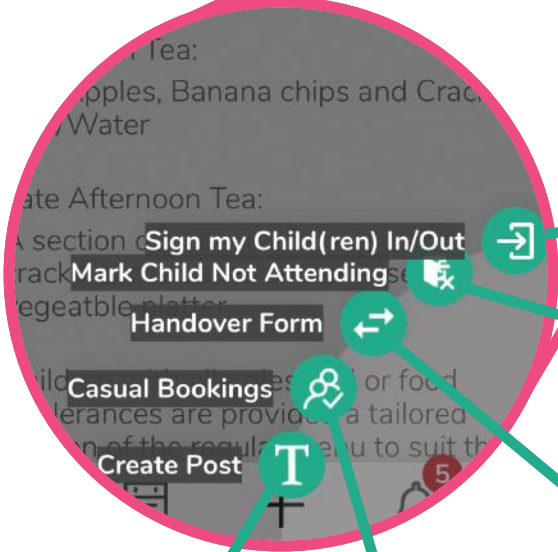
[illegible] Tea:
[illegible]pples, Banana chips and Crac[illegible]
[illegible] Water

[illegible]ate Afternoon Tea:
A section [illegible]
track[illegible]
vegeatble platter

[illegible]ild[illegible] or food
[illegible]lerances are provided a tailored
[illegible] of the regular menu to suit th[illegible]

Sign my Child(ren) In/Out
Mark Child Not Attending
Handover Form
Casual Bookings
Create Post
5